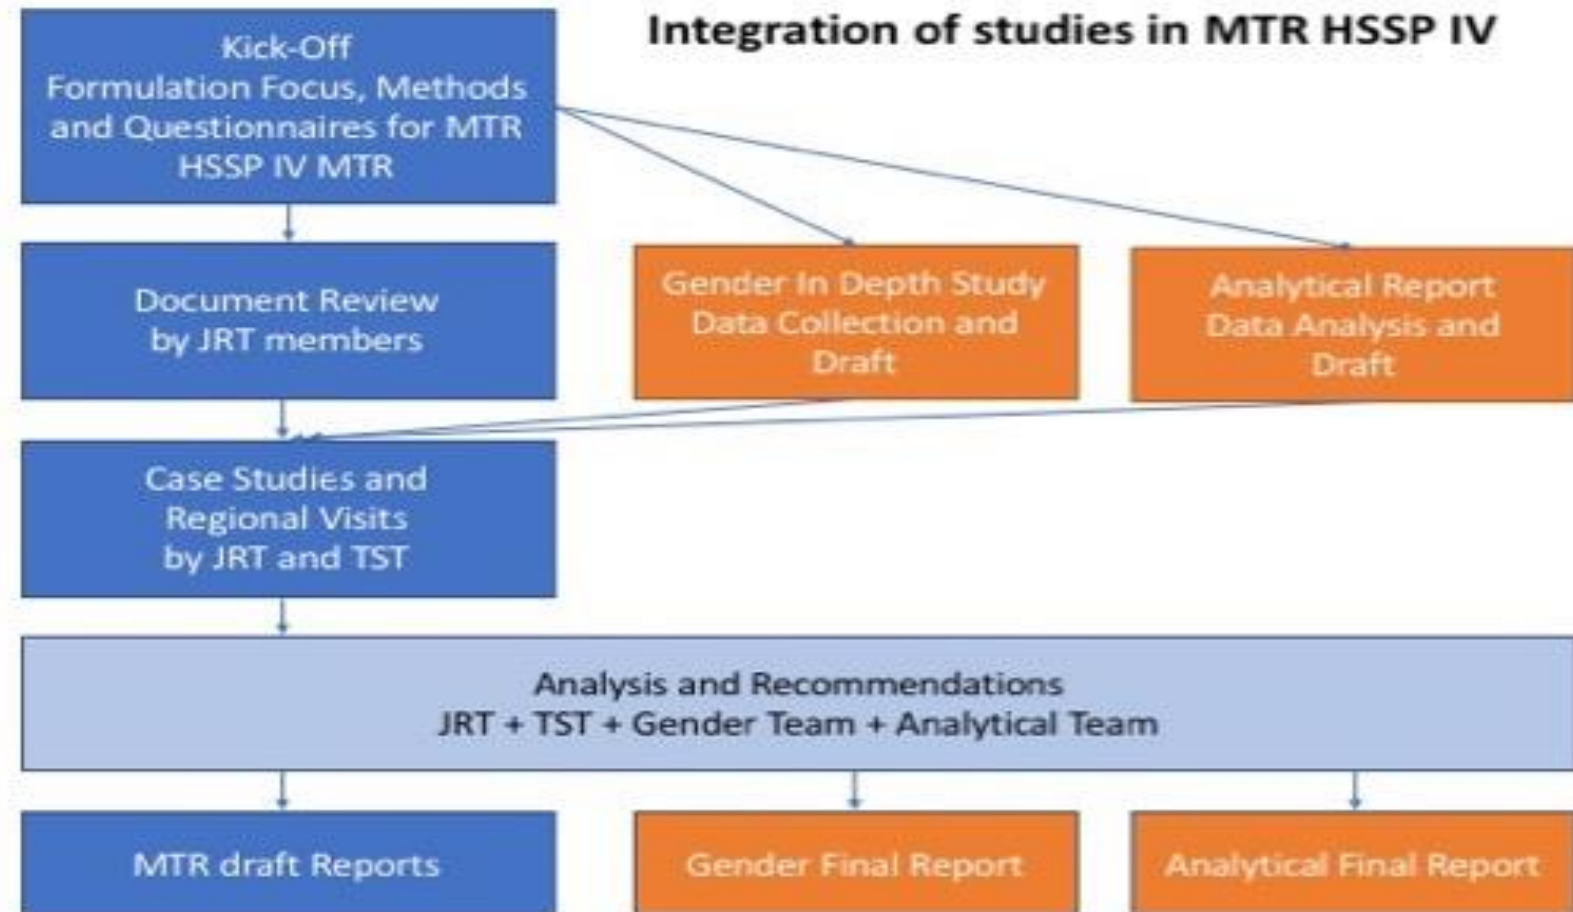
Kick-Off
Formulation Focus, Methods and Questionnaires for MTR HSSP IV MTR

Integration of studies in MTR HSSP IV

Document Review by JRT members

Gender In Depth Study Data Collection and Draft

Analytical Report Data Analysis and Draft

Case Studies and Regional Visits by JRT and TST

Analysis and Recommendations
JRT + TST + Gender Team + Analytical Team

MTR draft Reports

Gender Final Report

Analytical Final Report